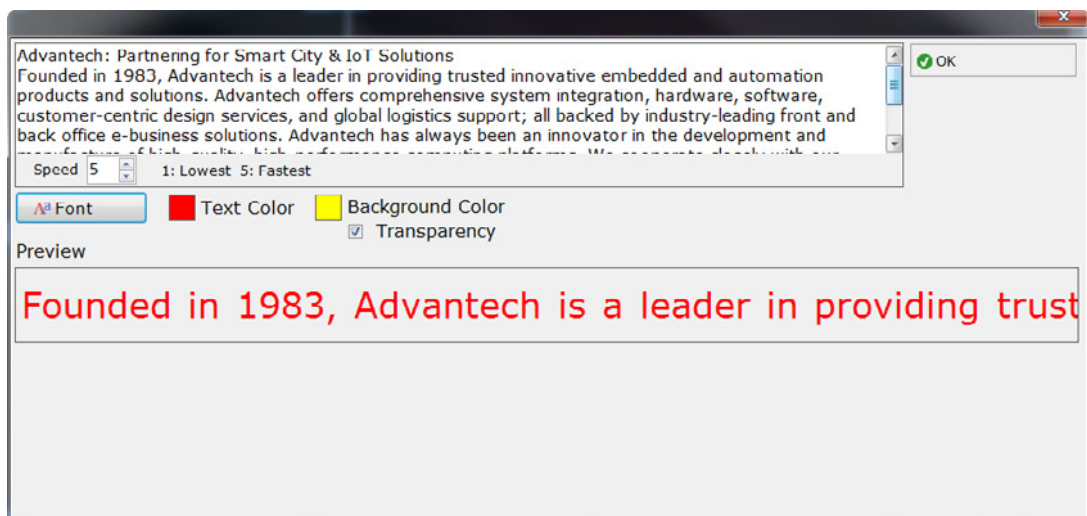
Advantech: Partnering for Smart City & IoT Solutions
Founded in 1983, Advantech is a leader in providing trusted innovative embedded and automation products and solutions. Advantech offers comprehensive system integration, hardware, software, customer-centric design services, and global logistics support; all backed by industry-leading front and back office e-business solutions. Advantech has always been an innovator in the development and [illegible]

OK

Speed 5 1: Lowest 5: Fastest

Font

Text Color

Background Color

Transparency

Preview

Founded in 1983, Advantech is a leader in providing trust